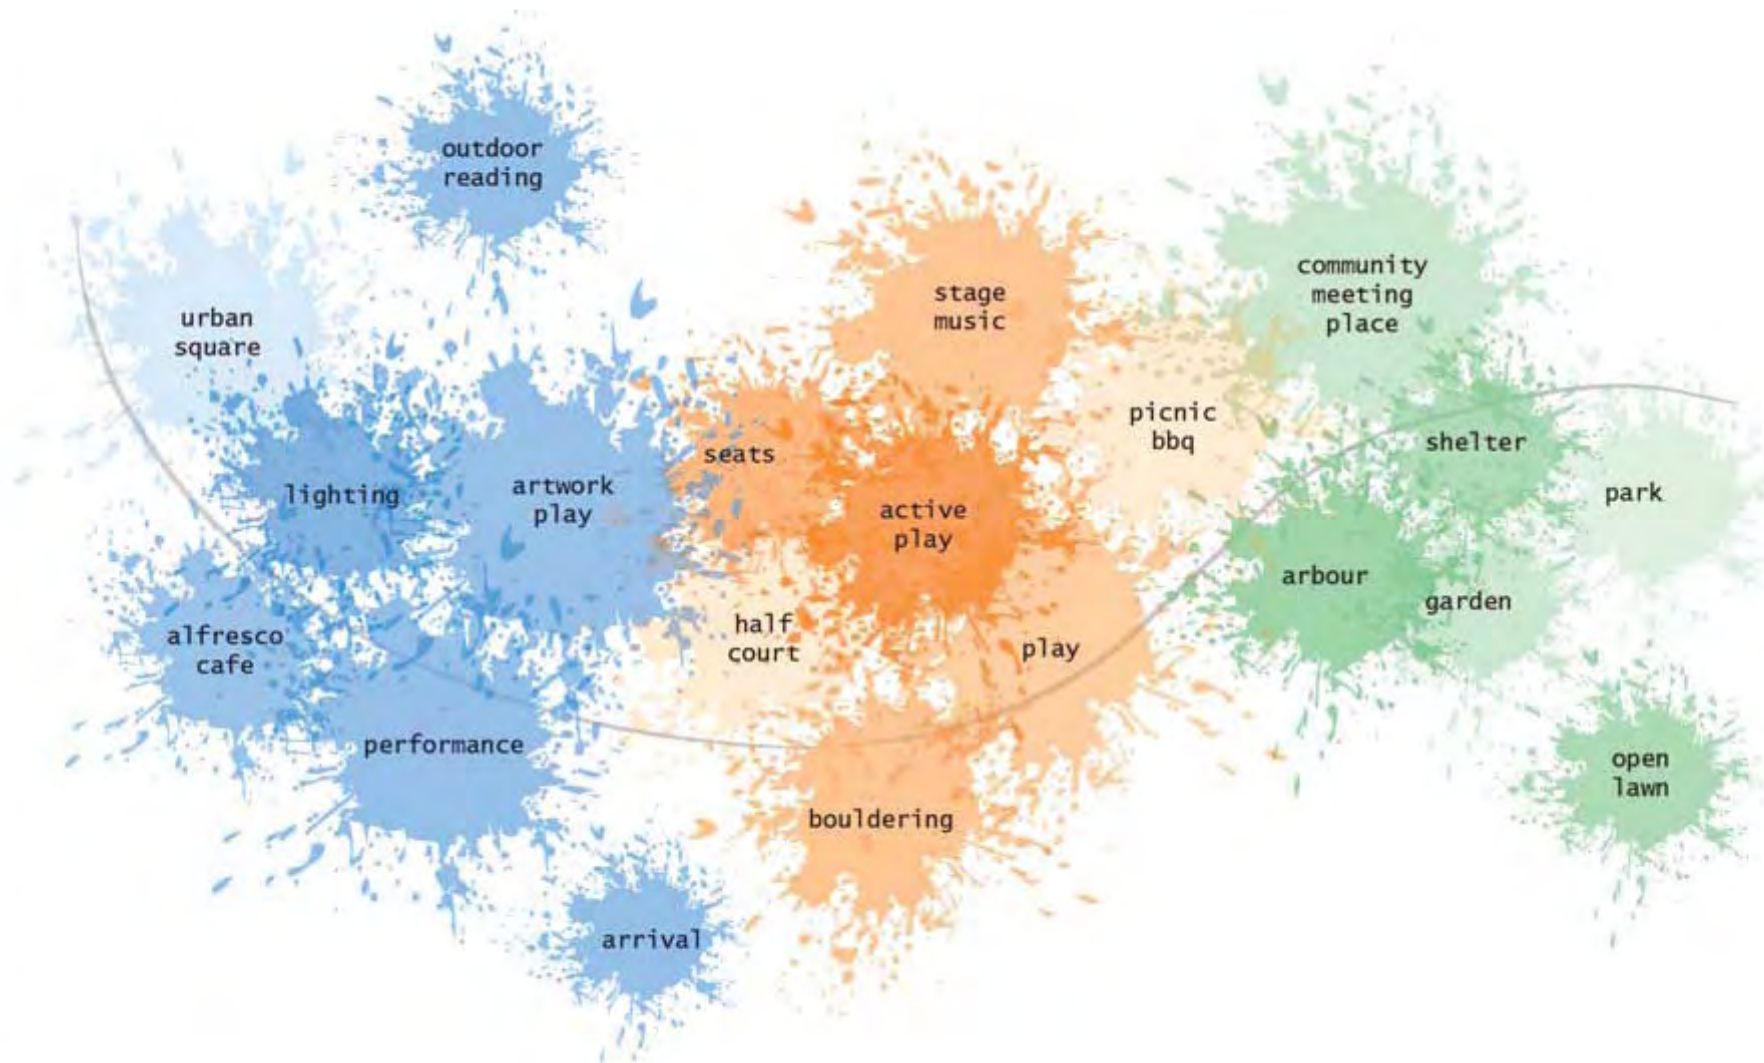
outdoor reading

urban square

lighting

artwork play

alfresco cafe

performance

arrival

stage music

seats

active play

half court

play

bouldering

picnic bbq

community meeting place

shelter

park

arbour

garden

open lawn